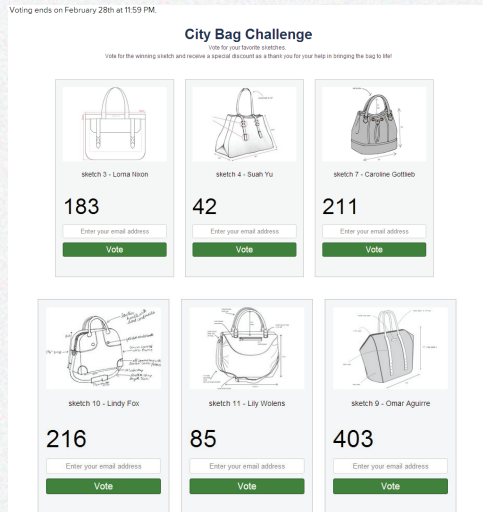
Voting ends on February 28th at 11:59 PM.

City Bag Challenge

Vote for your favorite sketches.

Vote for the winning sketch and receive a special discount as a thank you for your help in bringing the bag to life!

sketch 3 - Lorna Nixon

183

Enter your email address

Vote

sketch 4 - Suah Yu

42

Enter your email address

Vote

sketch 7 - Caroline Gottlieb

211

Enter your email address

Vote

sketch 10 - Lindy Fox

216

Enter your email address

Vote

sketch 11 - Lily Wolens

85

Enter your email address

Vote

sketch 9 - Omar Aguirre

403

Enter your email address

Vote